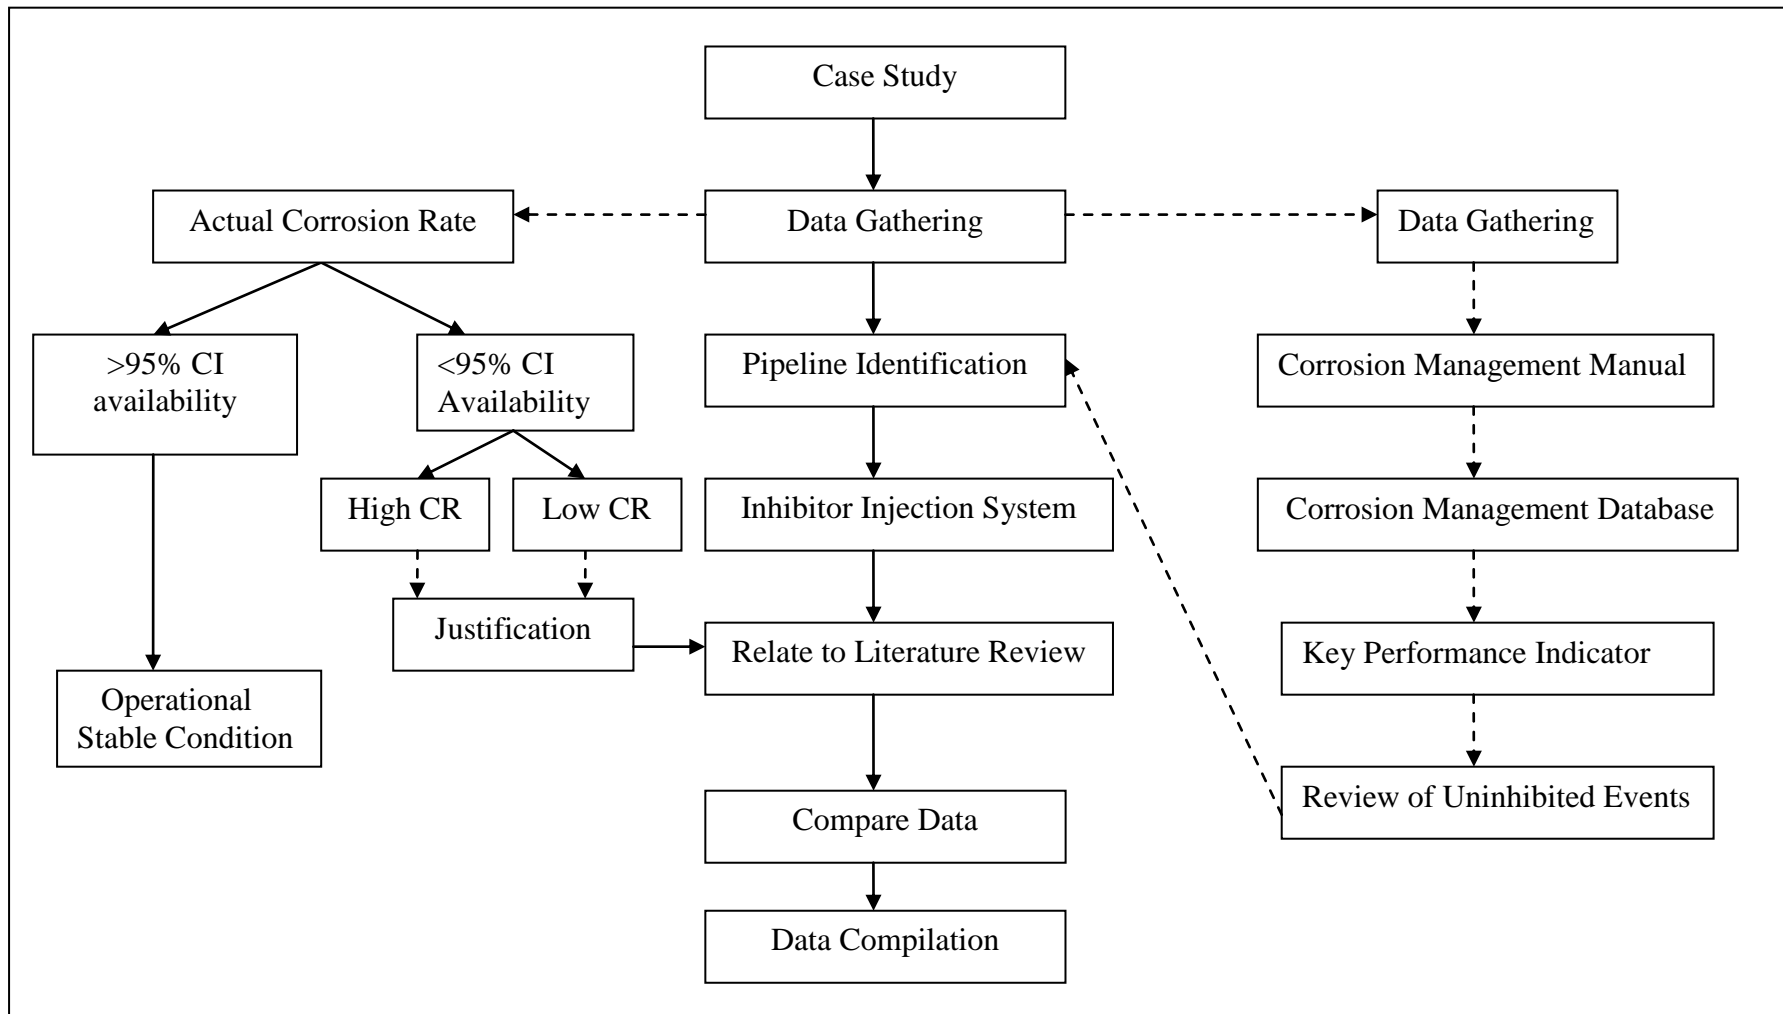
Case Study

Data Gathering

Actual Corrosion Rate

Data Gathering

>95% CI availability

<95% CI Availability

Pipeline Identification

Corrosion Management Manual

High CR

Low CR

Inhibitor Injection System

Corrosion Management Database

Justification

Relate to Literature Review

Key Performance Indicator

Operational Stable Condition

Review of Uninhibited Events

Compare Data

Data Compilation